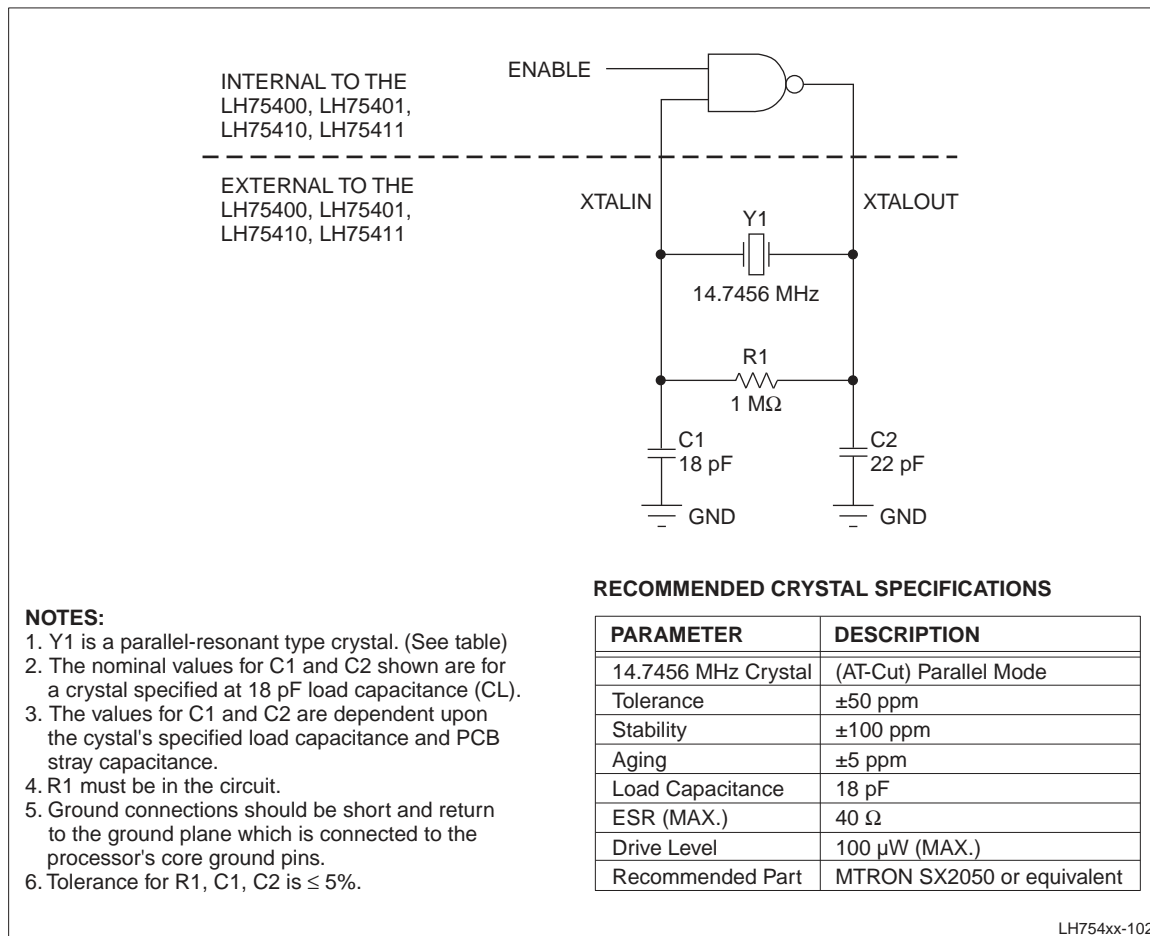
INTERNAL TO THE
LH75400, LH75401,
LH75410, LH75411

ENABLE

EXTERNAL TO THE
LH75400, LH75401,
LH75410, LH75411

XTALIN

XTALOUT

Y1

14.7456 MHz

R1

1 MΩ

C1
18 pF

C2
22 pF

GND

GND

NOTES:
1. Y1 is a parallel-resonant type crystal. (See table)
2. The nominal values for C1 and C2 shown are for a crystal specified at 18 pF load capacitance (CL).
3. The values for C1 and C2 are dependent upon the cystal's specified load capacitance and PCB stray capacitance.
4. R1 must be in the circuit.
5. Ground connections should be short and return to the ground plane which is connected to the processor's core ground pins.
6. Tolerance for R1, C1, C2 is ≤ 5%.

RECOMMENDED CRYSTAL SPECIFICATIONS

| PARAMETER | DESCRIPTION |
|---|---|
| 14.7456 MHz Crystal | (AT-Cut) Parallel Mode |
| Tolerance | ±50 ppm |
| Stability | ±100 ppm |
| Aging | ±5 ppm |
| Load Capacitance | 18 pF |
| ESR (MAX.) | 40 Ω |
| Drive Level | 100 µW (MAX.) |
| Recommended Part | MTRON SX2050 or equivalent |

LH754xx-102